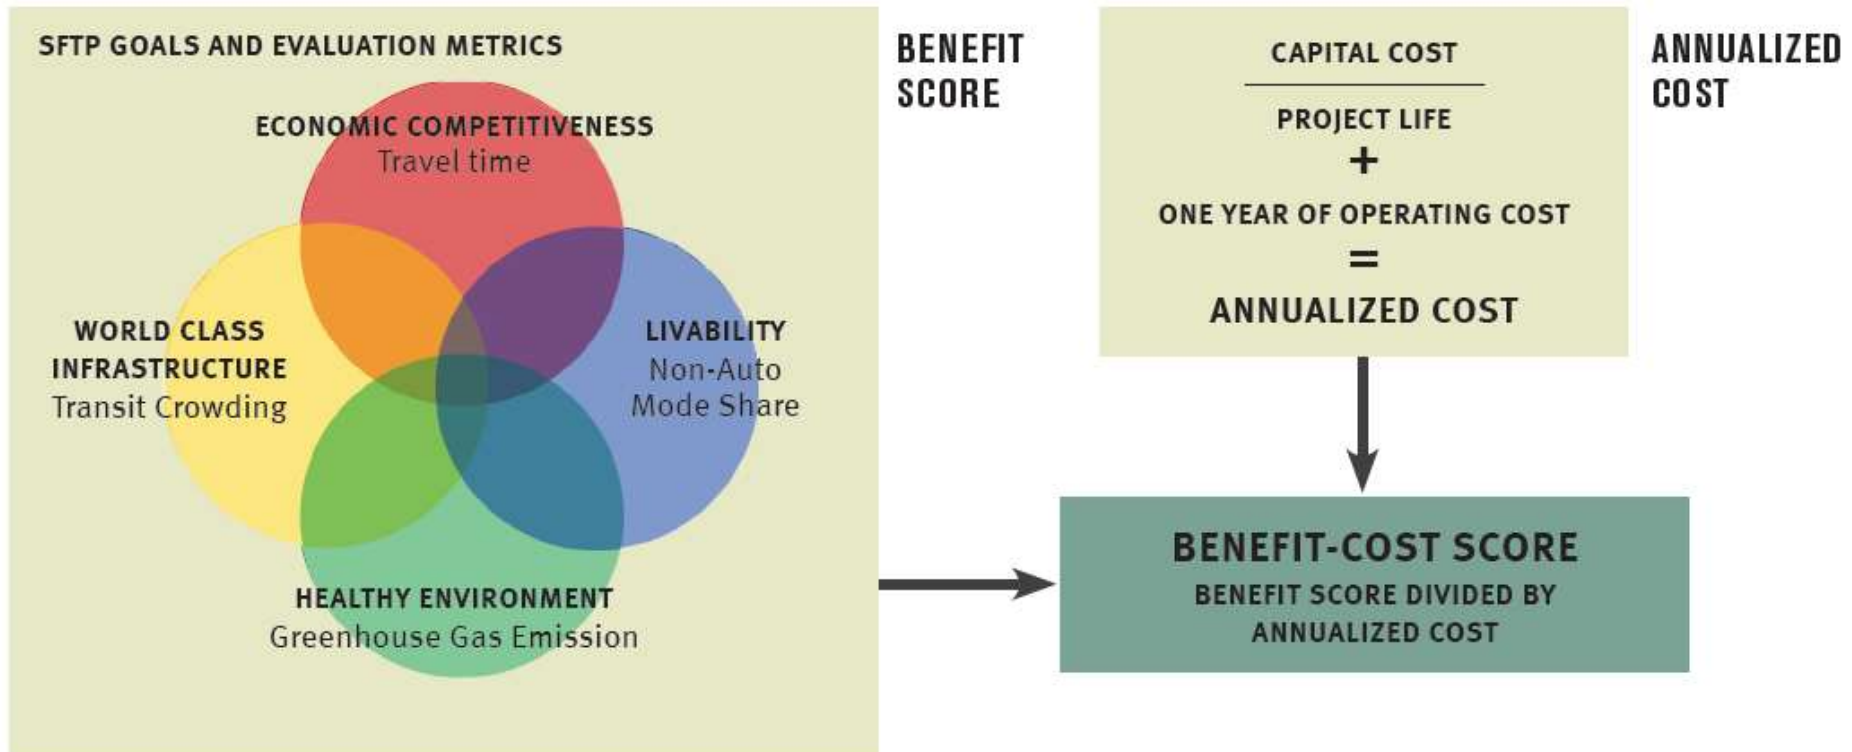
SFTP GOALS AND EVALUATION METRICS

ECONOMIC COMPETITIVENESS
Travel time

WORLD CLASS INFRASTRUCTURE
Transit Crowding

LIVABILITY
Non-Auto Mode Share

HEALTHY ENVIRONMENT
Greenhouse Gas Emission

BENEFIT SCORE

$\frac{\text{CAPITAL COST}}{\text{PROJECT LIFE}}$
+
ONE YEAR OF OPERATING COST
=
ANNUALIZED COST

ANNUALIZED COST

BENEFIT-COST SCORE
BENEFIT SCORE DIVIDED BY ANNUALIZED COST